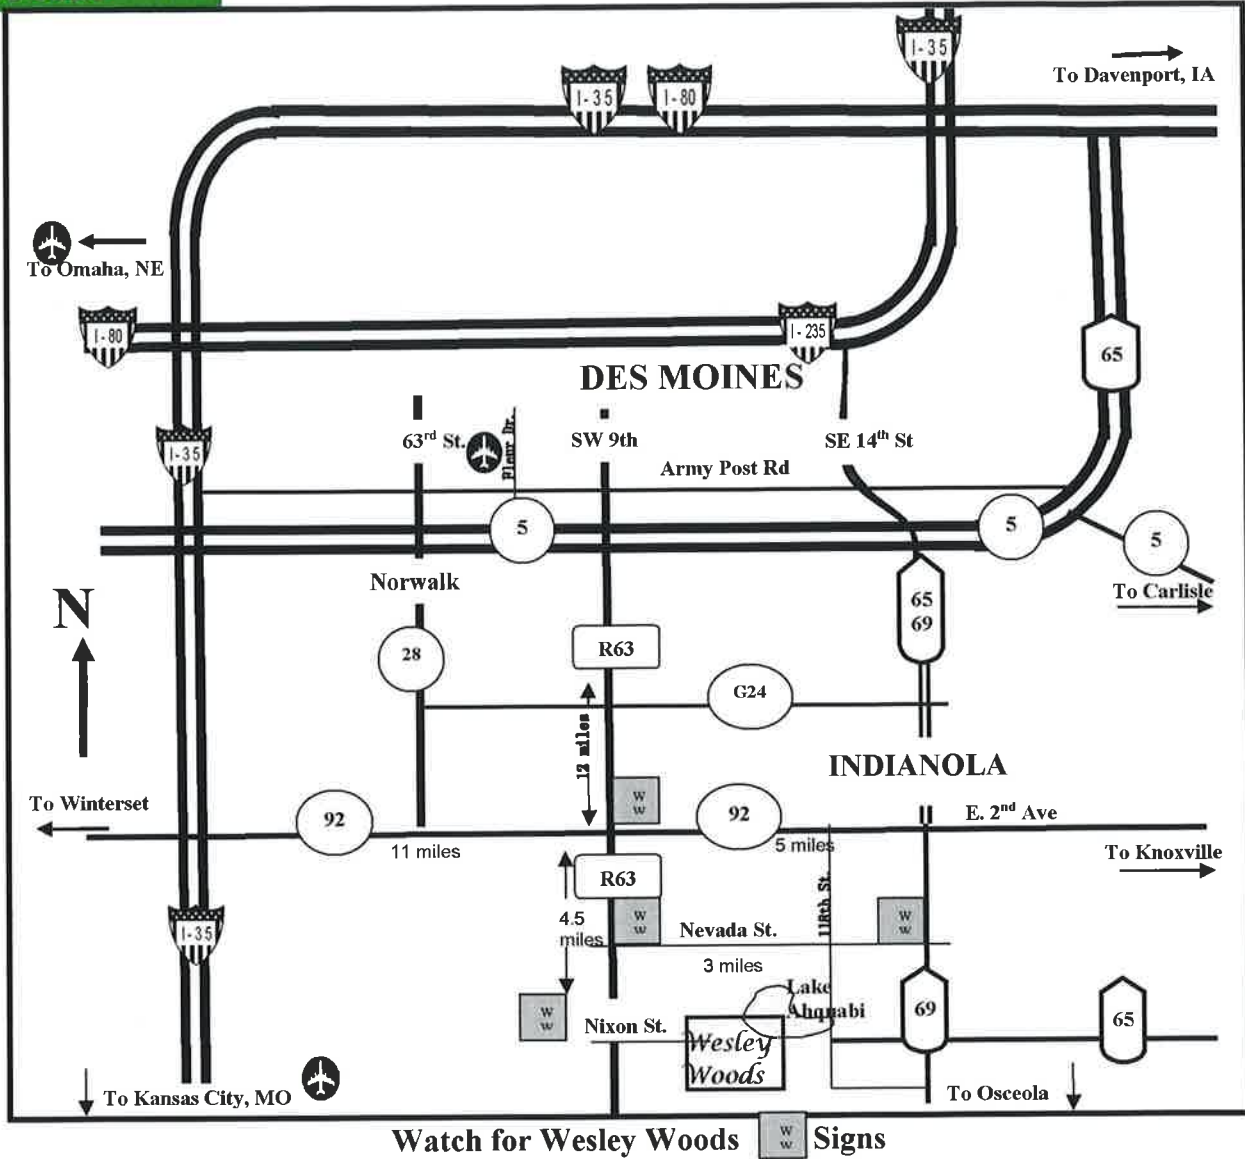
I-35

To Davenport, IA

I-35

I-80

To Omaha, NE

I-80

I-235

65

DES MOINES

63rd St.

Fleur Dr.

SW 9th

SE 14th St

Army Post Rd

I-35

5

5

5

To Carlisle

Norwalk

65
69

N

28

R63

G24

12 miles

INDIANOLA

To Winterset

92

W W

92

E. 2nd Ave

11 miles

5 miles

To Knoxville

R63

118th St.

4.5 miles

W W

Nevada St.

W W

I-35

3 miles

Lake Ahquabi

W W

Nixon St.

69

65

Wesley Woods

To Kansas City, MO

To Osceola

Watch for Wesley Woods W W Signs